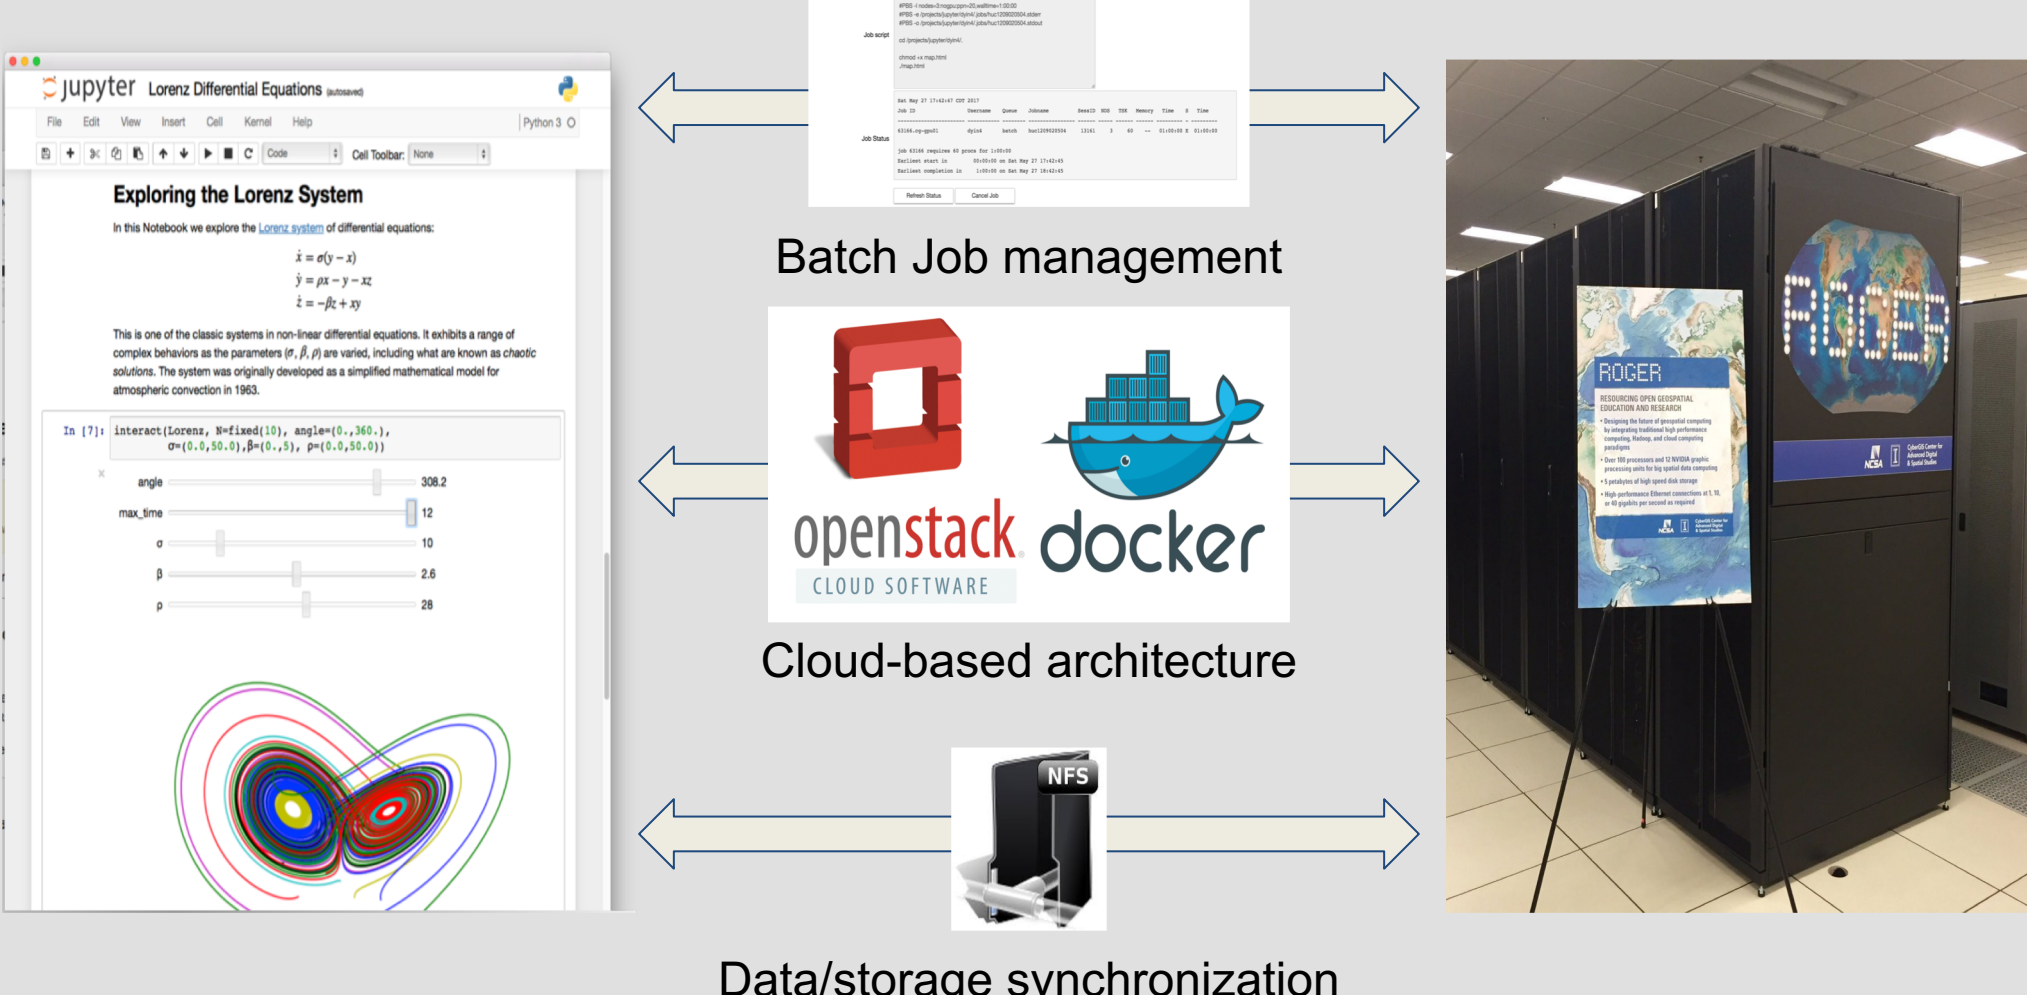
jupyter Lorenz Differential Equations (autosaved)

File Edit View Insert Cell Kernel Help Python 3

Code Cell Toolbar: None

Exploring the Lorenz System

In this Notebook we explore the Lorenz system of differential equations:

$\dot{x} = \sigma(y - x)$
$\dot{y} = \rho x - y - xz$
$\dot{z} = -\beta z + xy$

This is one of the classic systems in non-linear differential equations. It exhibits a range of complex behaviors as the parameters ($\sigma$, $\beta$, $\rho$) are varied, including what are known as *chaotic solutions*. The system was originally developed as a simplified mathematical model for atmospheric convection in 1963.

In [7]: interact(Lorenz, N=fixed(10), angle=(0.,360.), σ=(0.0,50.0),β=(0.,5), ρ=(0.0,50.0))

angle 308.2
max_time 12
σ 10
β 2.6
ρ 28

Job script

Job Status

Refresh Status Cancel Job

Batch Job management

openstack CLOUD SOFTWARE

docker

Cloud-based architecture

NFS

Data/storage synchronization

ROGER

ROGER
RESOURCING OPEN GEOSPATIAL EDUCATION AND RESEARCH